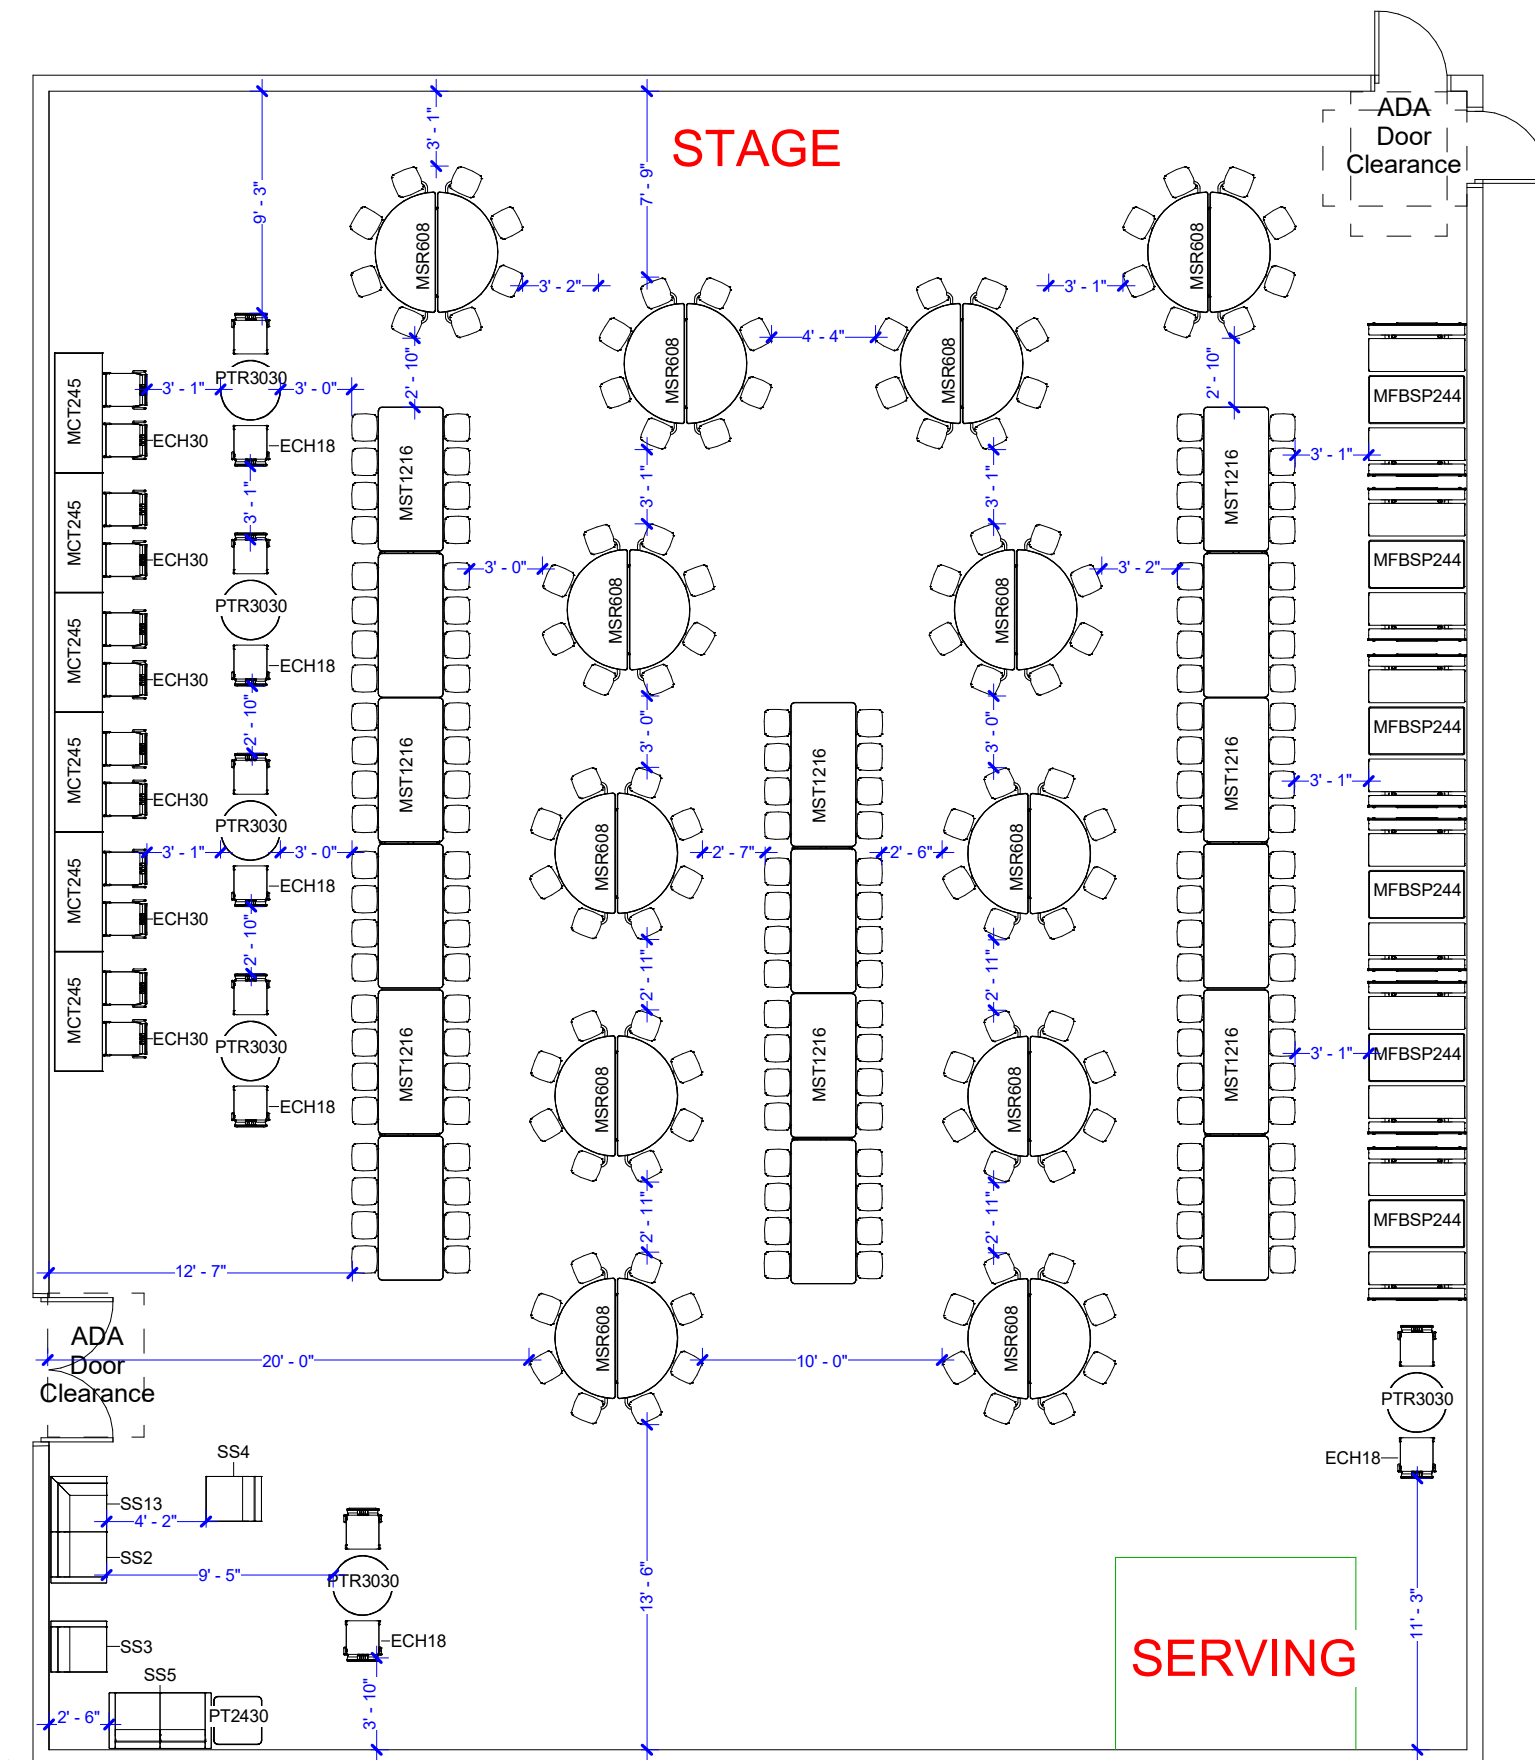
STAGE

ADA Door Clearance

9' - 3"
3' - 1"
7' - 9"
MSR608
3' - 2"
MSR608
4' - 4"
MSR608
3' - 1"
MSR608
2' - 10"
2' - 10"

MCT245
MCT245
MCT245
MCT245
MCT245
MCT245

3' - 1"
PTR3030
3' - 0"
ECH30
ECH18
MST1216
3' - 1"
3' - 1"
MST1216
3' - 1"
MFBSP244
3' - 1"
ECH30
MFBSP244
3' - 0"
MSR608
3' - 2"
MSR608
PTR3030
ECH18
ECH30
2' - 10"
3' - 0"
3' - 0"
MFBSP244
MST1216
MST1216
MST1216
3' - 1"
ECH30
PTR3030
3' - 1"
3' - 0"
MSR608
2' - 7"
2' - 6"
MSR608
MFBSP244
ECH18
ECH30
2' - 10"
2' - 11"
2' - 11"
PTR3030
ECH30
MST1216
MSR608
MST1216
MSR608
MST1216
3' - 1"
MFBSP244
ECH18
2' - 11"
2' - 11"
MFBSP244
12' - 7"

ADA Door Clearance
20' - 0"
MSR608
10' - 0"
MSR608
PTR3030
ECH18
SS4
SS13
4' - 2"
SS2
9' - 5"
PTR3030
13' - 6"
11' - 3"
ECH18
SS3
SS5
2' - 6"
PT2430
3' - 10"

SERVING